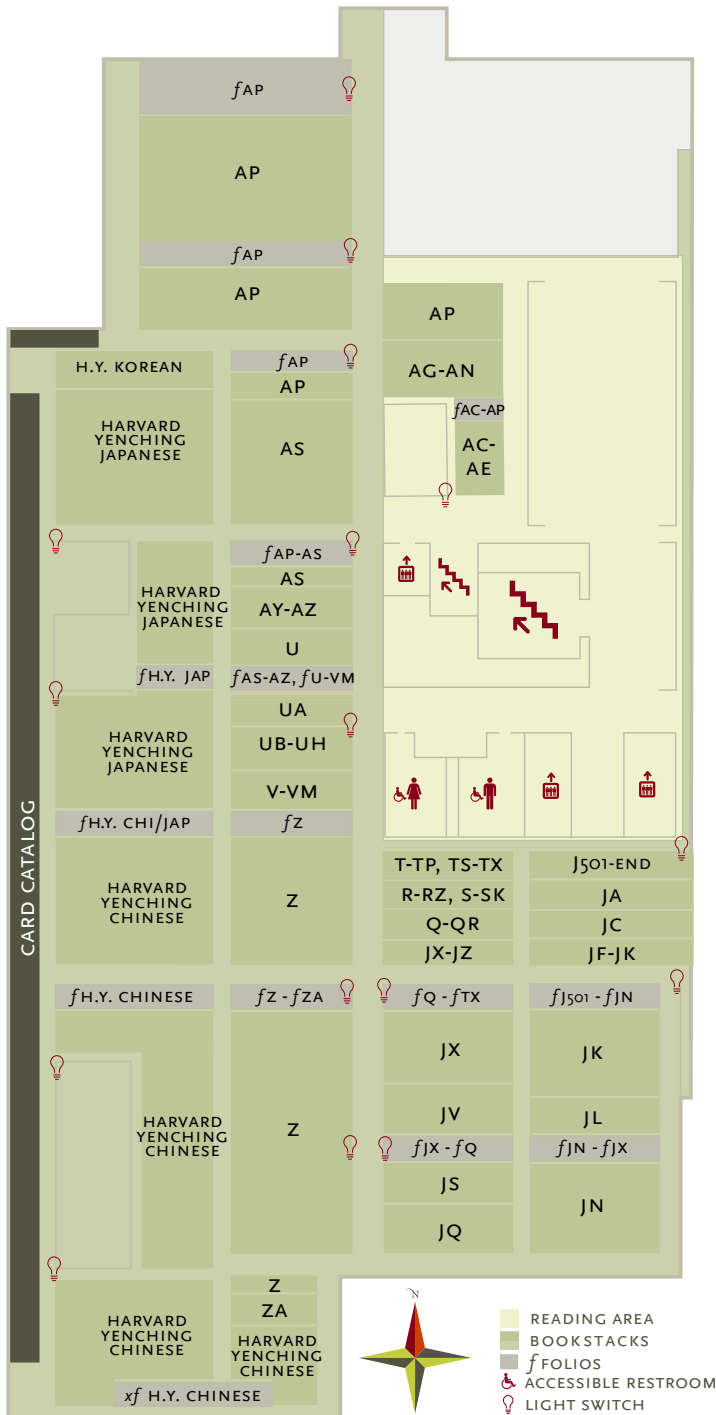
$f$AP

AP

$f$AP

AP

AP

AG-AN

$f$AC-AP

AC-AE

H.Y. KOREAN

HARVARD YENCHING JAPANESE

$f$AP

AP

AS

HARVARD YENCHING JAPANESE

$f$AP-AS

AS

AY-AZ

U

$f$H.Y. JAP

$f$AS-AZ, $f$U-VM

UA

UB-UH

V-VM

HARVARD YENCHING JAPANESE

$f$H.Y. CHI/JAP

$f$Z

CARD CATALOG

HARVARD YENCHING CHINESE

Z

T-TP, TS-TX

R-RZ, S-SK

Q-QR

JX-JZ

J501-END

JA

JC

JF-JK

$f$H.Y. CHINESE

$f$Z - $f$ZA

$f$Q - $f$TX

$f$J501 - $f$JN

JX

JK

JV

JL

$f$JX - $f$Q

$f$JN - $f$JX

HARVARD YENCHING CHINESE

Z

JS

JQ

JN

Z

ZA

HARVARD YENCHING CHINESE

HARVARD YENCHING CHINESE

$xf$ H.Y. CHINESE

N

READING AREA

BOOKSTACKS

$f$ FOLIOS

ACCESSIBLE RESTROOM

LIGHT SWITCH